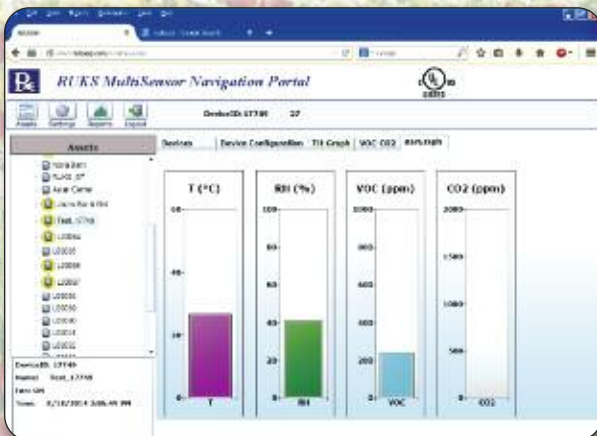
RUKS MultiSensor Navigation Portal

Assets Settings Reports Export

DeviceID: 17749 37

Assets

Devices Device Configuration T/H Graph VOC CO2 Bars Graph

T (°C)
60
40
20
0
T

RH (%)
100
80
60
40
20
0
RH

VOC (ppm)
1000
800
600
400
200
0
VOC

CO2 (ppm)
2000
1500
1000
500
0
CO2

DeviceID: 17749
Name: Test_17749
Time: 8/18/2014 3:06:49 PM